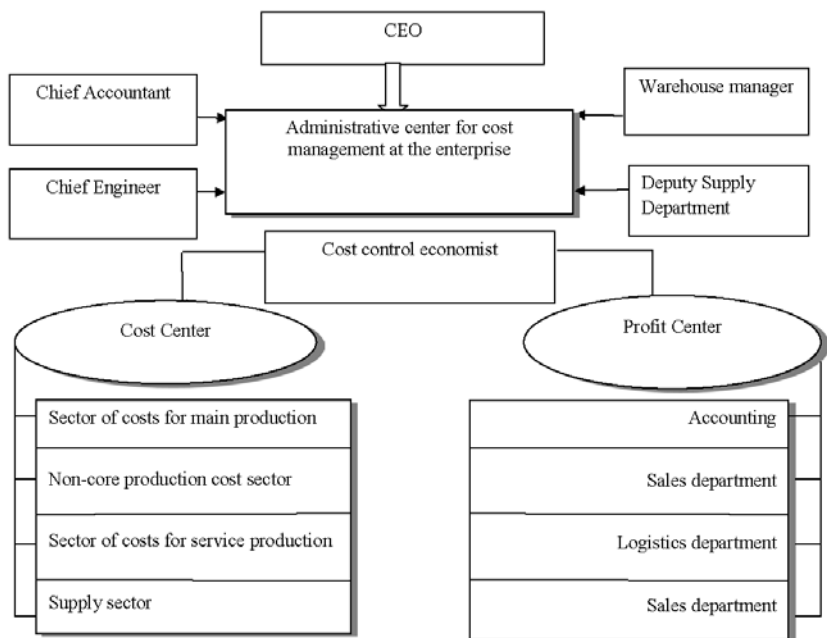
CEO

Chief Accountant

Warehouse manager

Administrative center for cost management at the enterprise

Chief Engineer

Deputy Supply Department

Cost control economist

Cost Center

Profit Center

Sector of costs for main production

Non-core production cost sector

Sector of costs for service production

Supply sector

Accounting

Sales department

Logistics department

Sales department